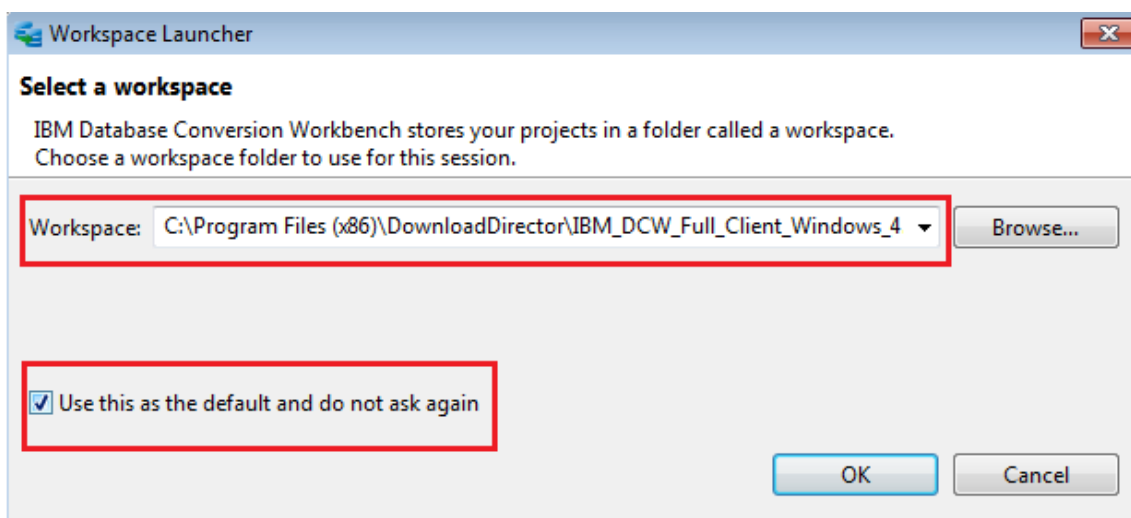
Workspace Launcher

Select a workspace

IBM Database Conversion Workbench stores your projects in a folder called a workspace.
Choose a workspace folder to use for this session.

Workspace: C:\Program Files (x86)\DownloadDirector\IBM_DCW_Full_Client_Windows_4

Browse...

Use this as the default and do not ask again

OK

Cancel